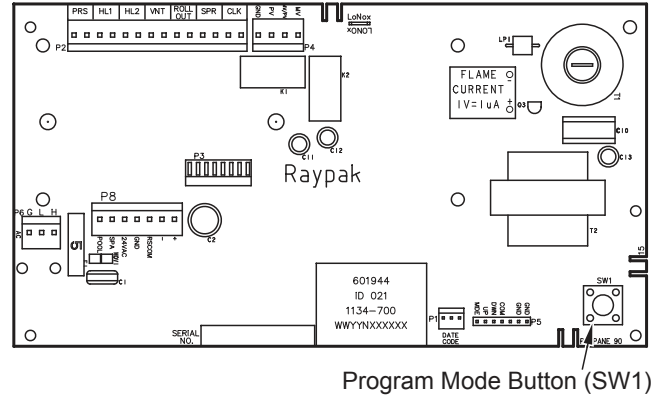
PRS
HL1
HL2
VNT
ROLL OUT
SPR
CLK
P2
GND
PV
MV
P4
LoNox
LONOX
LP1
K1
K2
FLAME
CURRENT
1V=1uA
Q3
T1
C10
C11
C12
C13
P3
Raypak
P8
P6
G
L
H
POOL
SPA
24VAC
GND
RSCOM
C2
C1
T2
601944
ID 021
1134–700
WWYYNXXXXXX
P1
DATE CODE
P5
SW1
SERIAL NO.
PANE 90
Program Mode Button (SW1)